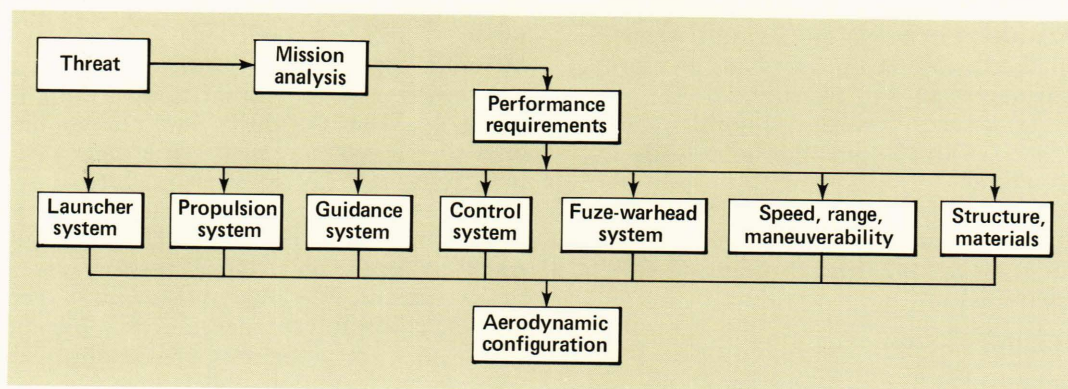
Threat

Mission analysis

Performance requirements

Launcher system

Propulsion system

Guidance system

Control system

Fuze-warhead system

Speed, range, maneuverability

Structure, materials

Aerodynamic configuration